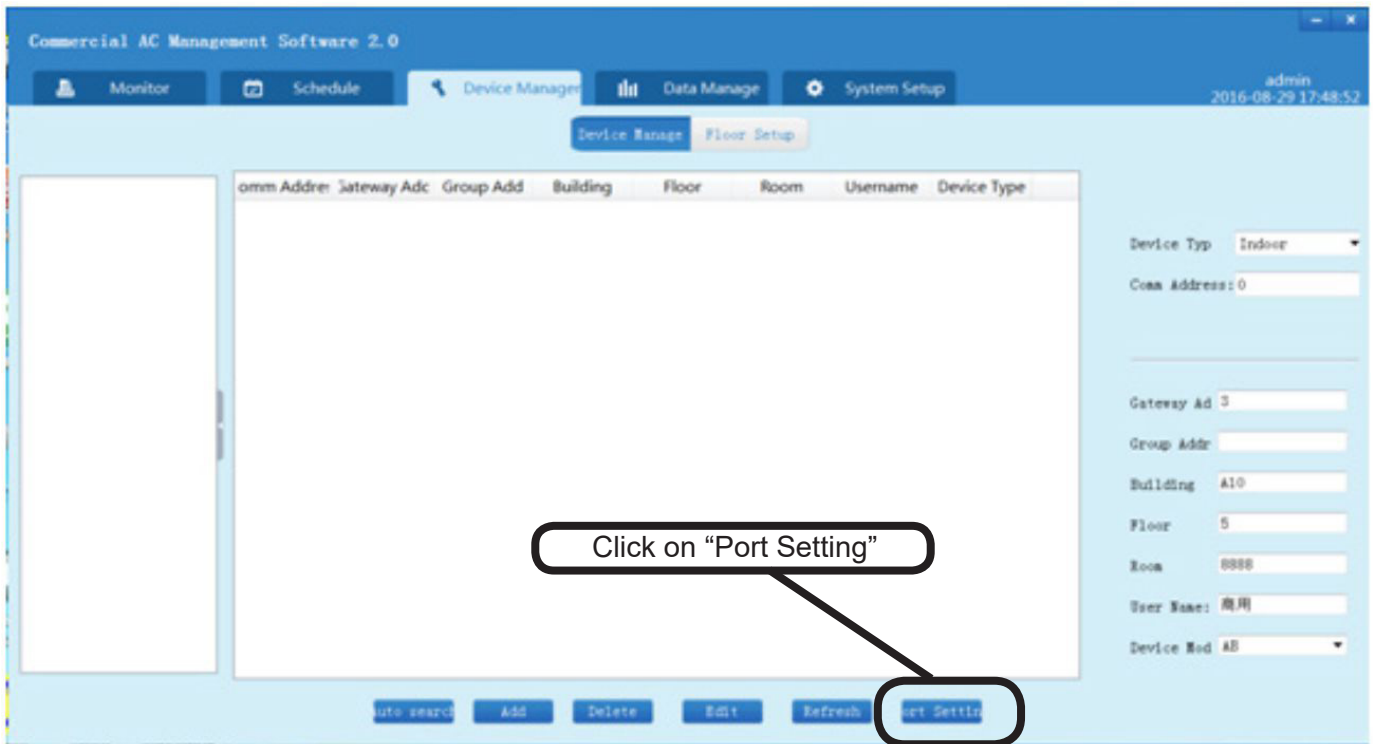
Commercial AC Management Software 2.0

Monitor
Schedule
Device Manage
Data Manage
System Setup

admin
2016-08-29 17:48:52

Device Manage
Floor Setup

| omm Addre | Gateway Adc | Group Add | Building | Floor | Room | Username | Device Type |
|---|---|---|---|---|---|---|---|

Device Typ Indoor
Comm Address: 0

Gateway Ad 3
Group Addr
Building A10
Floor 5
Room 8888
User Name: 商用
Device Mod AB

Click on “Port Setting”

uto search
Add
Delete
Edit
Refresh
ort Settin